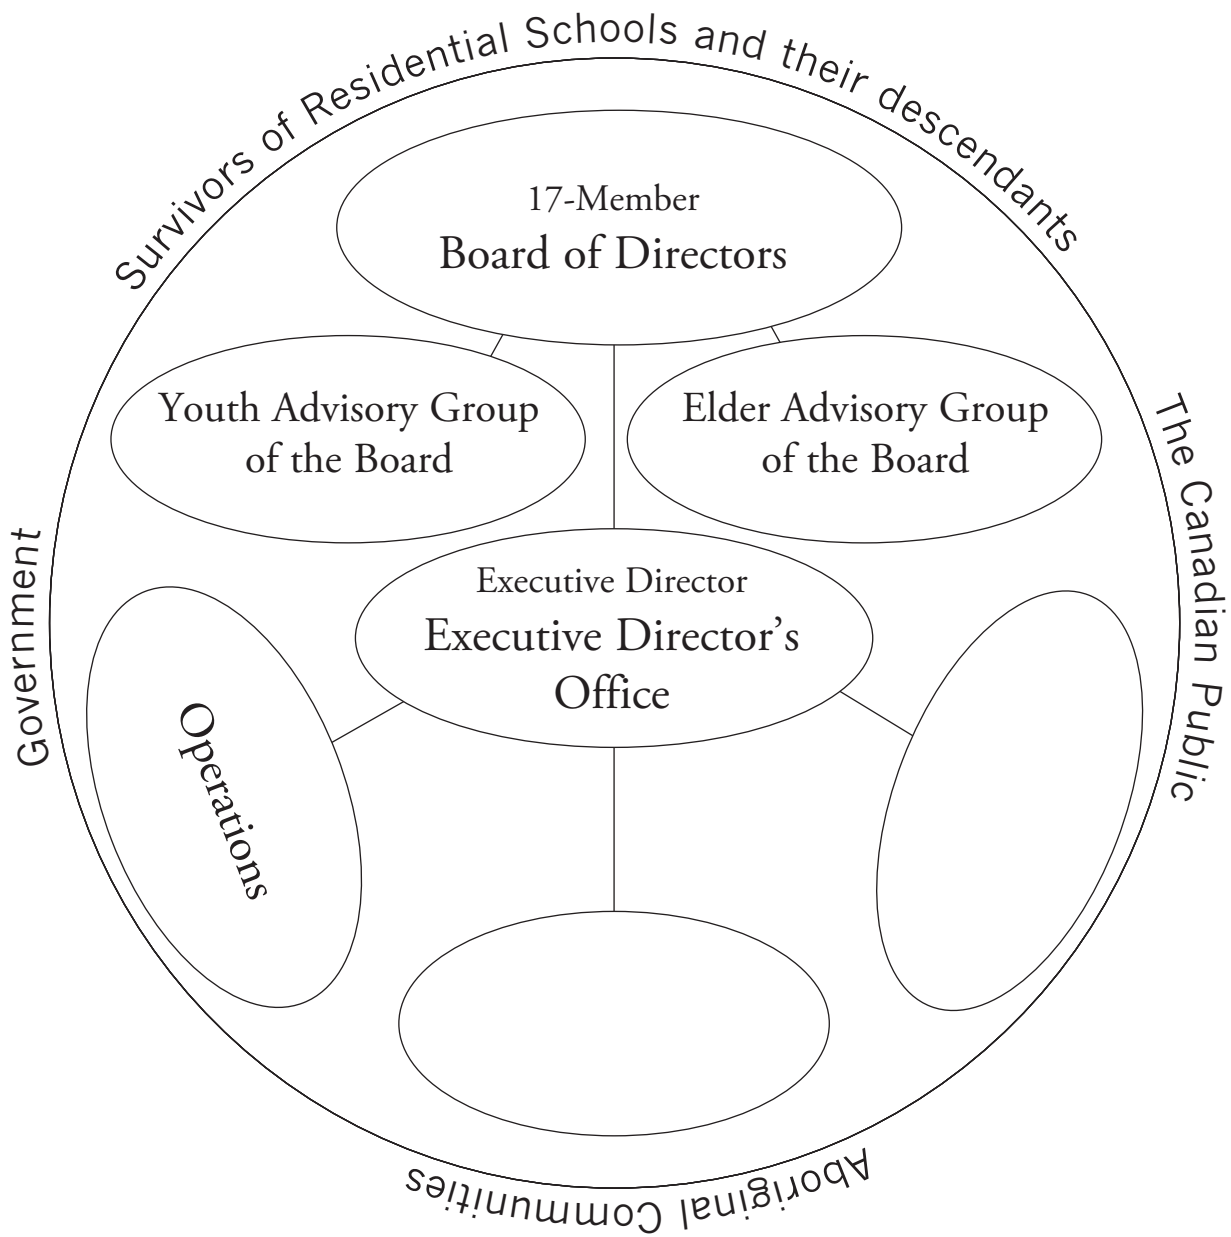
Survivors of Residential Schools and their descendants

17-Member
Board of Directors

Youth Advisory Group of the Board

Elder Advisory Group of the Board

Executive Director
Executive Director's Office

Operations

The Canadian Public

Government

Aboriginal Communities